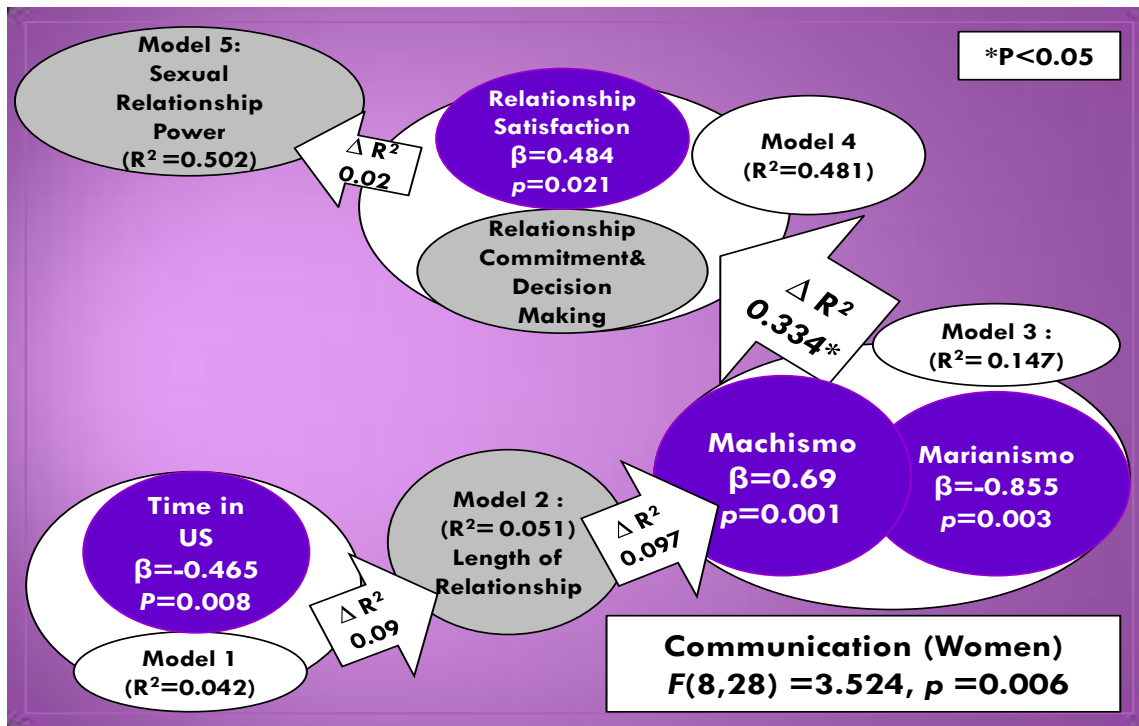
Model 5: Sexual Relationship Power ($R^2$ =0.502)

*P<0.05

Relationship Satisfaction β=0.484 $p$=0.021

$\Delta R^2$ 0.02

Model 4 ($R^2$=0.481)

Relationship Commitment& Decision Making

$\Delta R^2$ 0.334*

Model 3 : ($R^2$= 0.147)

Machismo β=0.69 $p$=0.001

Marianismo β=-0.855 $p$=0.003

Time in US β=-0.465 $P$=0.008

Model 2 : ($R^2$= 0.051) Length of Relationship

$\Delta R^2$ 0.097

$\Delta R^2$ 0.09

Model 1 ($R^2$=0.042)

Communication (Women) $F$(8,28) =3.524, $p$ =0.006